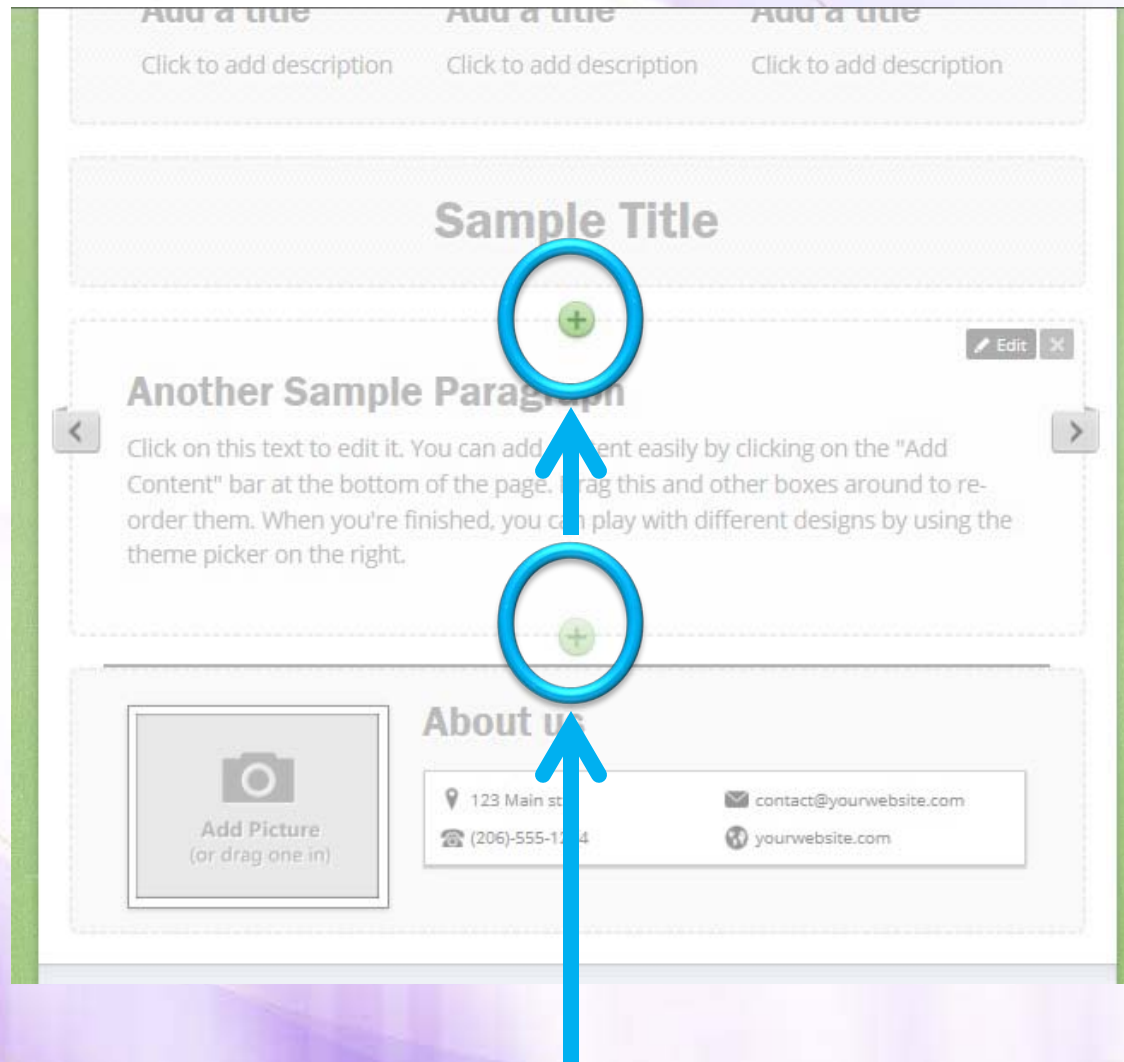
Add a title
Click to add description

Add a title
Click to add description

Add a title
Click to add description

Sample Title

Edit

Another Sample Paragra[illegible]

Click on this text to edit it. You can add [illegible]ent easily by clicking on the "Add Content" bar at the bottom of the page. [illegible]ag this and other boxes around to re-order them. When you're finished, you ca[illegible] play with different designs by using the theme picker on the right.

About u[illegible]

Add Picture
(or drag one in)

123 Main st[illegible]
(206)-555-12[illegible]4
contact@yourwebsite.com
yourwebsite.com